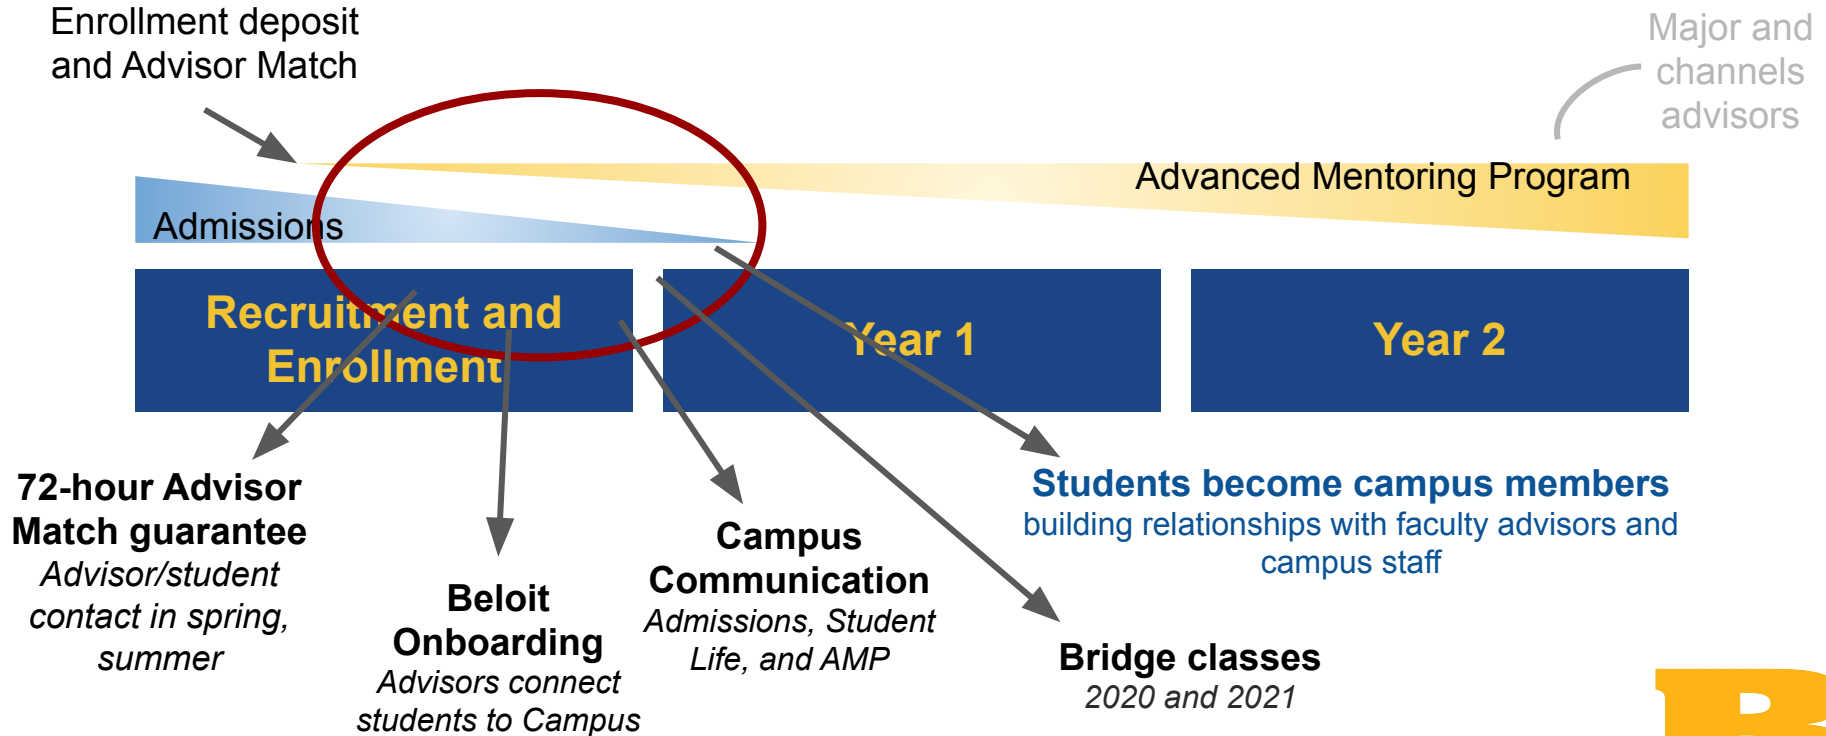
Enrollment deposit and Advisor Match

Major and channels advisors

Advanced Mentoring Program

Admissions

Recruitment and Enrollment

Year 1

Year 2

72-hour Advisor Match guarantee
Advisor/student contact in spring, summer

Beloit Onboarding
Advisors connect students to Campus

Campus Communication
Admissions, Student Life, and AMP

Students become campus members
building relationships with faculty advisors and campus staff

Bridge classes
2020 and 2021